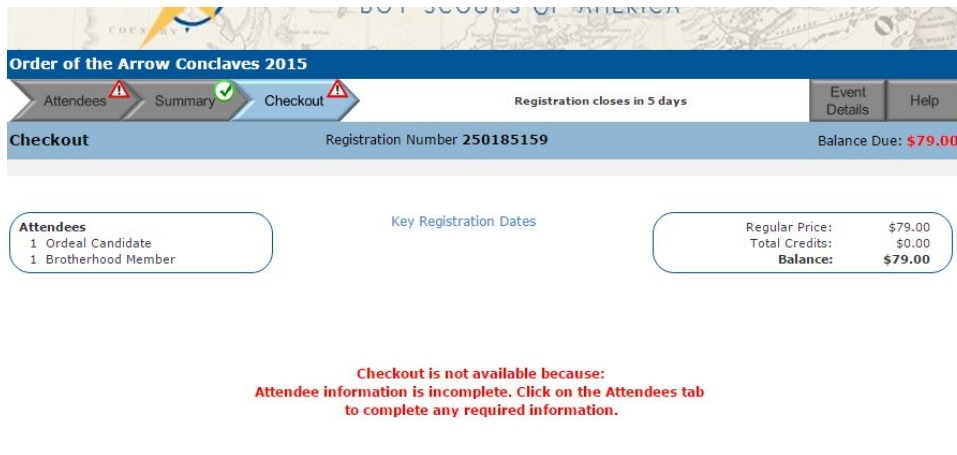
COUNTRY BOY SCOUTS OF AMERICA

Order of the Arrow Conclaves 2015

Attendees Summary Checkout

Registration closes in 5 days

Event Details

Help

Checkout

Registration Number 250185159

Balance Due: $79.00

Attendees
1 Ordeal Candidate
1 Brotherhood Member

Key Registration Dates

| Regular Price: | $79.00 |
|---|---|
| Total Credits: | $0.00 |
| Balance: | $79.00 |

Checkout is not available because:
Attendee information is incomplete. Click on the Attendees tab to complete any required information.